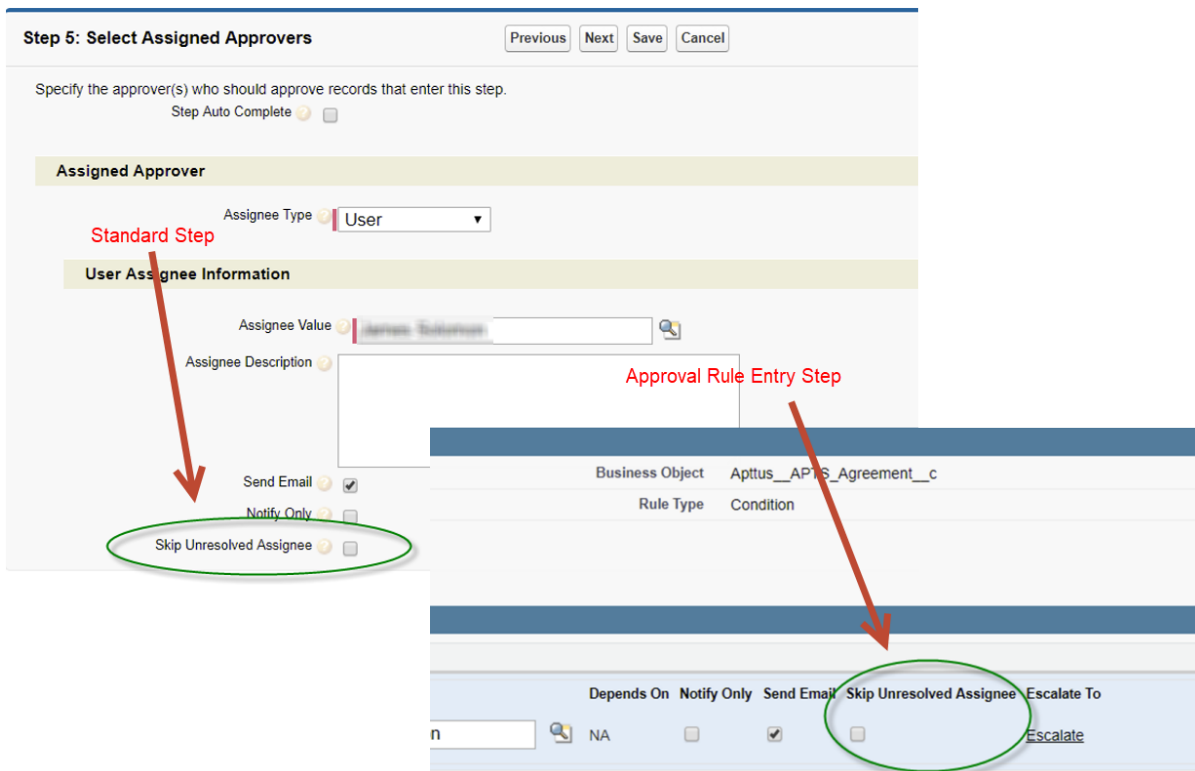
Step 5: Select Assigned Approvers

Previous Next Save Cancel

Specify the approver(s) who should approve records that enter this step.

Step Auto Complete

Assigned Approver

Assignee Type User

Standard Step

User Assignee Information

Assignee Value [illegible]

Assignee Description

Approval Rule Entry Step

Send Email

Notify Only

Skip Unresolved Assignee

Business Object Apttus__APTS_Agreement__c

Rule Type Condition

| | Depends On | Notify Only | Send Email | Skip Unresolved Assignee | Escalate To |
|---|---|---|---|---|---|
| n | NA | | | | Escalate |